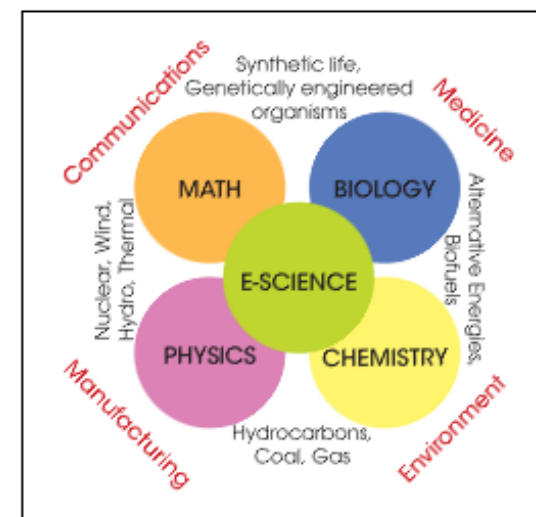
Communications

Synthetic life, Genetically engineered organisms

Medicine

MATH

BIOLOGY

Nuclear, Wind, Hydro, Thermal

E-SCIENCE

Alternative Energies, Biofuels

PHYSICS

CHEMISTRY

Manufacturing

Hydrocarbons, Coal, Gas

Environment